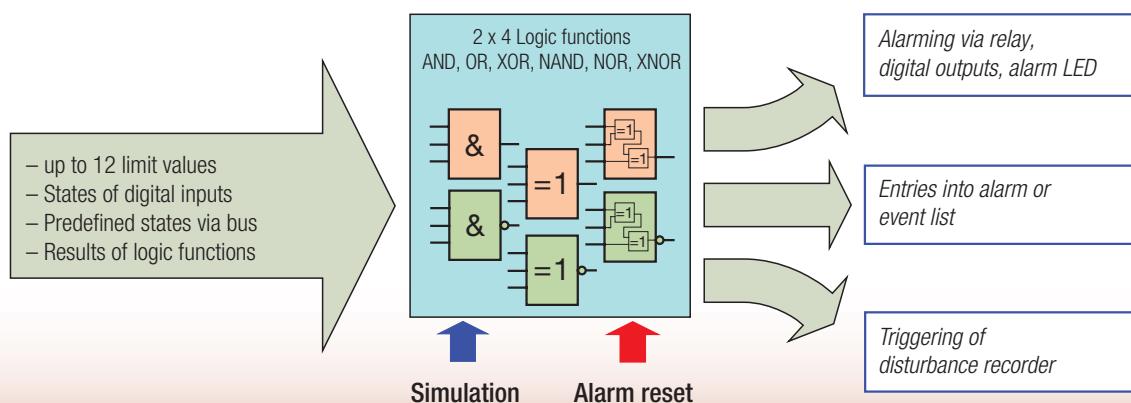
– up to 12 limit values
– States of digital inputs
– Predefined states via bus
– Results of logic functions

2 x 4 Logic functions
AND, OR, XOR, NAND, NOR, XNOR

&

&

=1

=1

=1

=1

=1

=1

Simulation

Alarm reset

Alarming via relay, digital outputs, alarm LED

Entries into alarm or event list

Triggering of disturbance recorder